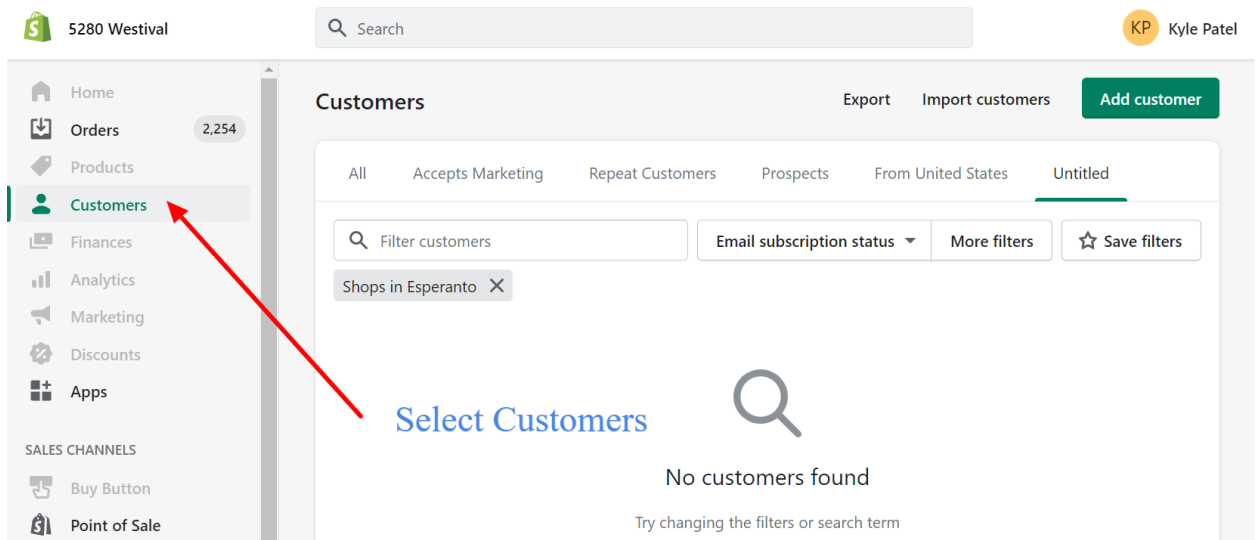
5280 Westival

Search

KP Kyle Patel

Home
Orders 2,254
Products
Customers
Finances
Analytics
Marketing
Discounts
Apps

SALES CHANNELS

Buy Button
Point of Sale

Customers

Export Import customers Add customer

All Accepts Marketing Repeat Customers Prospects From United States Untitled

Filter customers

Email subscription status More filters Save filters

Shops in Esperanto

Select Customers

No customers found

Try changing the filters or search term